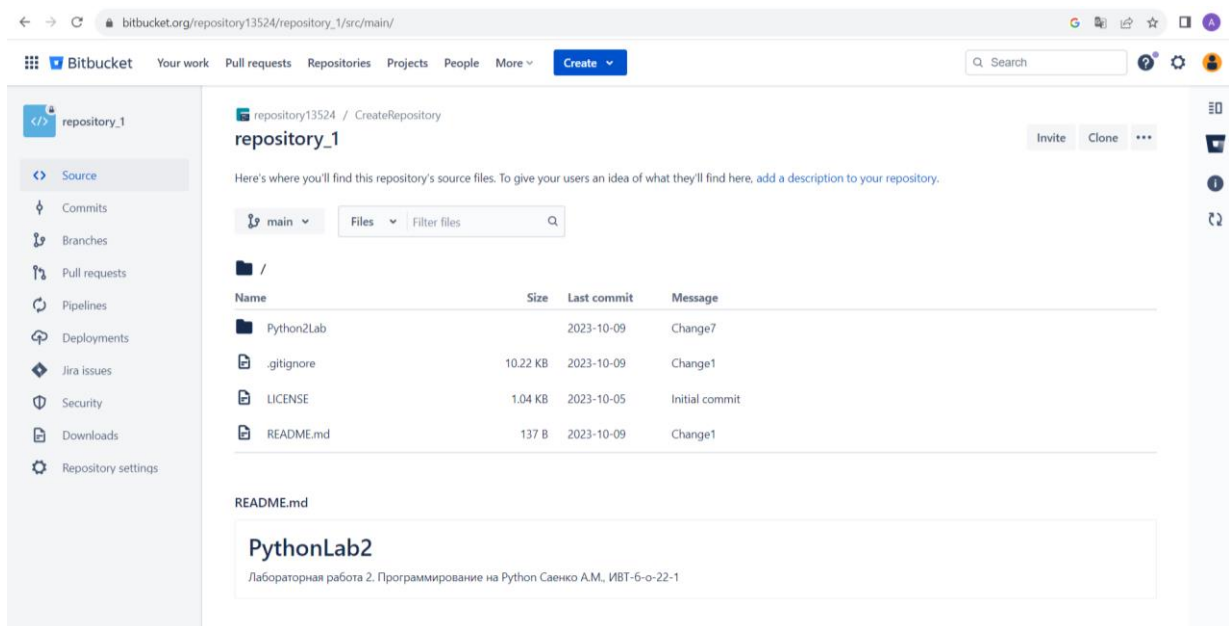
bitbucket.org/repository13524/repository_1/src/main/

Bitbucket Your work Pull requests Repositories Projects People More Create

Search

repository_1

Source
Commits
Branches
Pull requests
Pipelines
Deployments
Jira issues
Security
Downloads
Repository settings

repository13524 / CreateRepository

repository_1

Invite Clone •••

Here's where you'll find this repository's source files. To give your users an idea of what they'll find here, add a description to your repository.

main Files Filter files

/

| Name | Size | Last commit | Message |
|---|---|---|---|
| Python2Lab | | 2023-10-09 | Change7 |
| .gitignore | 10.22 KB | 2023-10-09 | Change1 |
| LICENSE | 1.04 KB | 2023-10-05 | Initial commit |
| README.md | 137 B | 2023-10-09 | Change1 |

README.md

PythonLab2

Лабораторная работа 2. Программирование на Python Саенко А.М., ИВТ-б-о-22-1